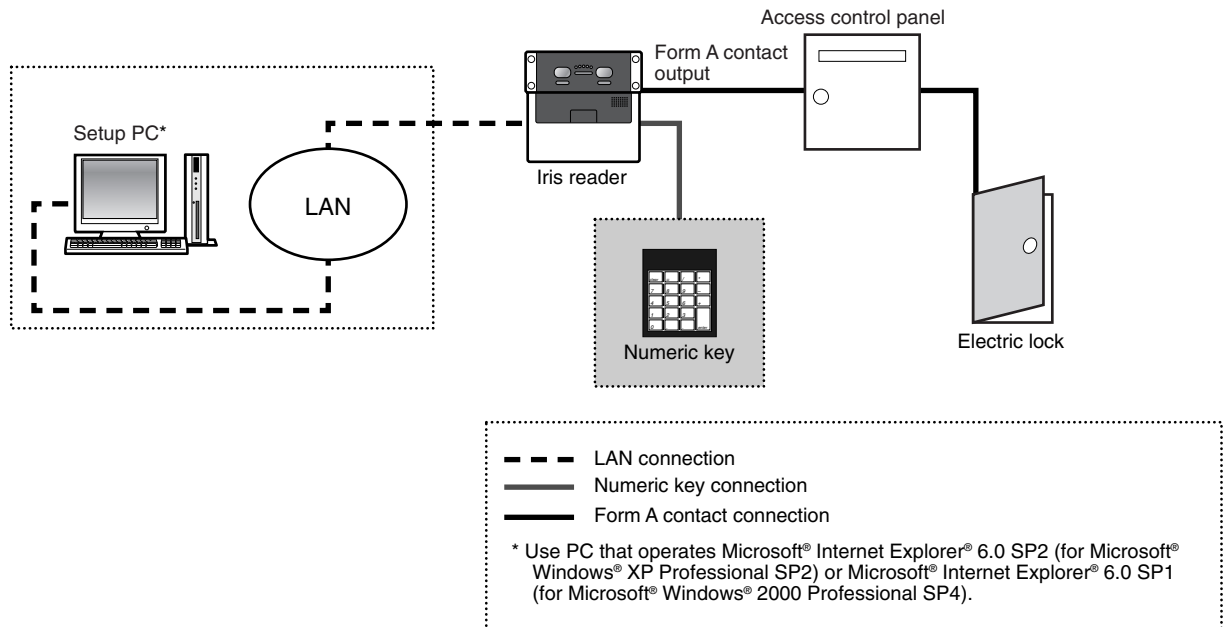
Access control panel

Form A contact output

Setup PC*

LAN

Iris reader

Numeric key

Electric lock

LAN connection

Numeric key connection

Form A contact connection

* Use PC that operates Microsoft® Internet Explorer® 6.0 SP2 (for Microsoft® Windows® XP Professional SP2) or Microsoft® Internet Explorer® 6.0 SP1 (for Microsoft® Windows® 2000 Professional SP4).